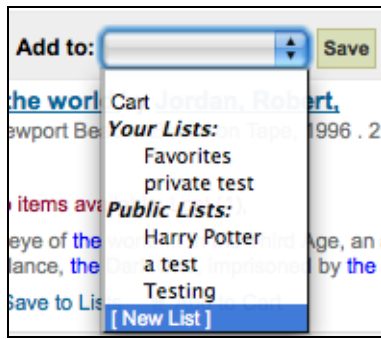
Add to: Save

the worl Jordan, Robert,
ewport Be on Tape, 1996 . 2

items av

eye of the wo Age, an a
lance, the Da imprisoned by the

Save to Lis Cart

Cart
Your Lists:
Favorites
private test
Public Lists:
Harry Potter
a test
Testing
[ New List ]